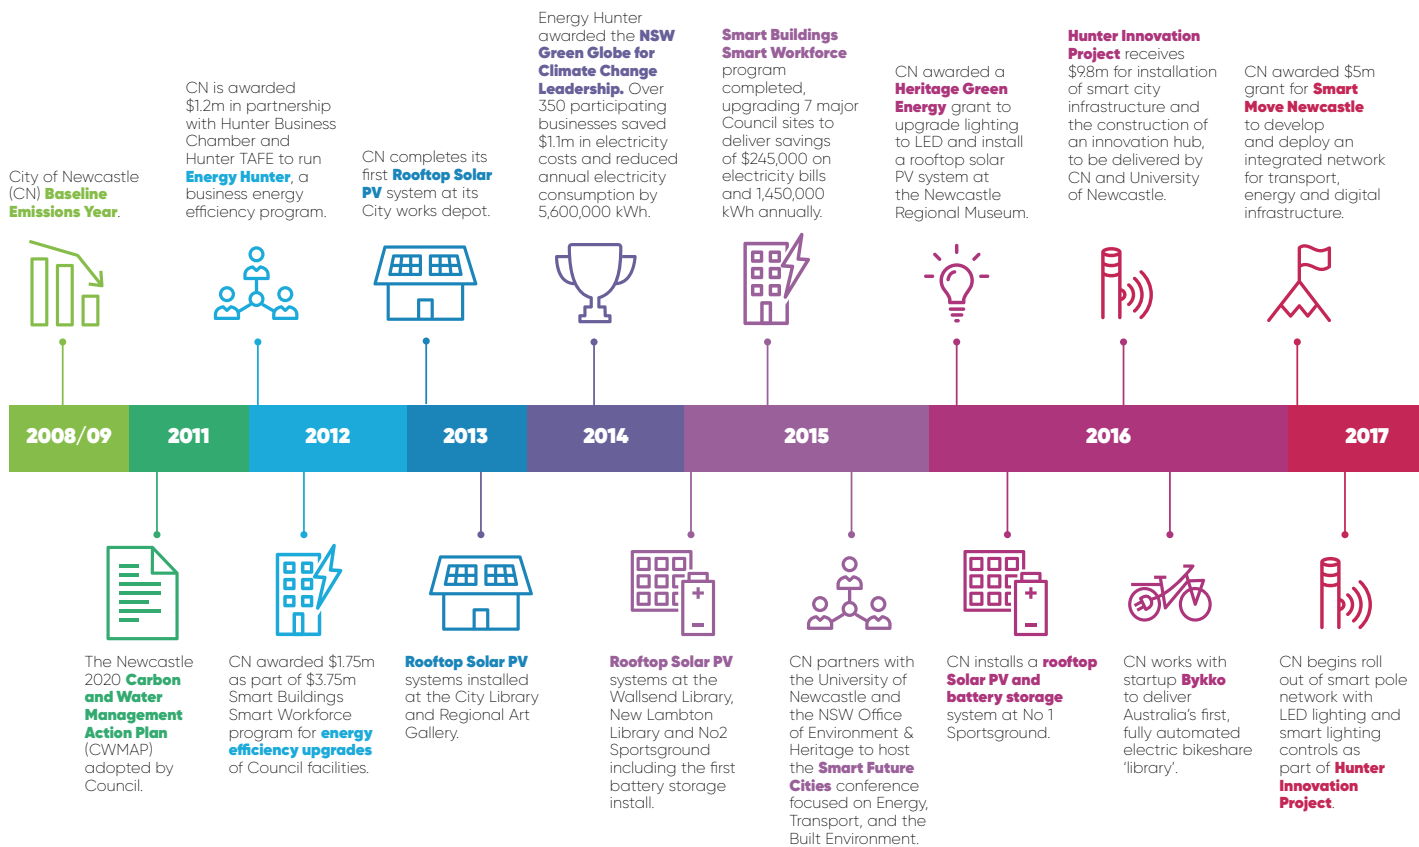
City of Newcastle (CN) Baseline Emissions Year.

CN is awarded $1.2m in partnership with Hunter Business Chamber and Hunter TAFE to run Energy Hunter, a business energy efficiency program.

CN completes its first Rooftop Solar PV system at its City works depot.

Energy Hunter awarded the NSW Green Globe for Climate Change Leadership. Over 350 participating businesses saved $1.1m in electricity costs and reduced annual electricity consumption by 5,600,000 kWh.

Smart Buildings Smart Workforce program completed, upgrading 7 major Council sites to deliver savings of $245,000 on electricity bills and 1,450,000 kWh annually.

CN awarded a Heritage Green Energy grant to upgrade lighting to LED and install a rooftop solar PV system at the Newcastle Regional Museum.

Hunter Innovation Project receives $9.8m for installation of smart city infrastructure and the construction of an innovation hub, to be delivered by CN and University of Newcastle.

CN awarded $5m grant for Smart Move Newcastle to develop and deploy an integrated network for transport, energy and digital infrastructure.

2008/09 | 2011 | 2012 | 2013 | 2014 | 2015 | 2016 | 2017

The Newcastle 2020 Carbon and Water Management Action Plan (CWMAP) adopted by Council.

CN awarded $1.75m as part of $3.75m Smart Buildings Smart Workforce program for energy efficiency upgrades of Council facilities.

Rooftop Solar PV systems installed at the City Library and Regional Art Gallery.

Rooftop Solar PV systems at the Wallsend Library, New Lambton Library and No2 Sportsground including the first battery storage install.

CN partners with the University of Newcastle and the NSW Office of Environment & Heritage to host the Smart Future Cities conference focused on Energy, Transport, and the Built Environment.

CN installs a rooftop Solar PV and battery storage system at No 1 Sportsground.

CN works with startup Bykko to deliver Australia's first, fully automated electric bikeshare 'library'.

CN begins roll out of smart pole network with LED lighting and smart lighting controls as part of Hunter Innovation Project.